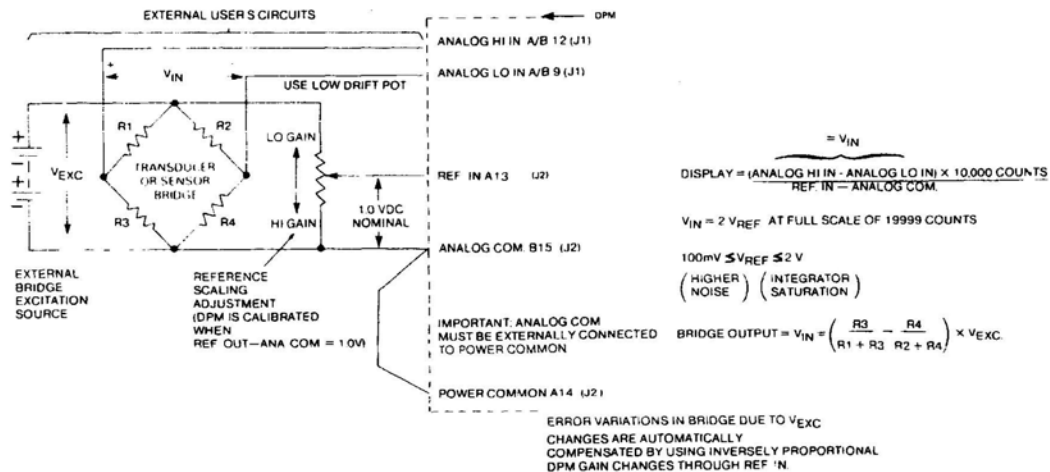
EXTERNAL USER S CIRCUITS

DPM

ANALOG HI IN A/B 12 (J1)

+

$V_{IN}$

ANALOG LO IN A/B 9 (J1)

USE LOW DRIFT POT

R1

R2

LO GAIN

+ − + −

$V_{EXC}$

TRANSDUCER OR SENSOR BRIDGE

REF IN A13 (J2)

R3

R4

HI GAIN

1.0 VDC NOMINAL

ANALOG COM B15 (J2)

EXTERNAL BRIDGE EXCITATION SOURCE

REFERENCE SCALING ADJUSTMENT (DPM IS CALIBRATED WHEN REF OUT—ANA COM = 1.0V)

IMPORTANT: ANALOG COM MUST BE EXTERNALLY CONNECTED TO POWER COMMON

POWER COMMON A14 (J2)

$= V_{IN}$

DISPLAY = $\frac{\text{(ANALOG HI IN - ANALOG LO IN)}}{\text{REF. IN — ANALOG COM.}}$ × 10,000 COUNTS

$V_{IN} = 2\ V_{REF}$ AT FULL SCALE OF 19999 COUNTS

100mV $\leq V_{REF} \leq$ 2 V

(HIGHER NOISE) (INTEGRATOR SATURATION)

BRIDGE OUTPUT = $V_{IN} = \left(\frac{R3}{R1 + R3} - \frac{R4}{R2 + R4}\right) \times V_{EXC.}$

ERROR VARIATIONS IN BRIDGE DUE TO $V_{EXC}$ CHANGES ARE AUTOMATICALLY COMPENSATED BY USING INVERSELY PROPORTIONAL DPM GAIN CHANGES THROUGH REF 'N.